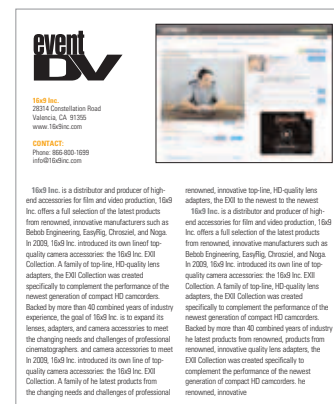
event DV

16x9 Inc.
28314 Constellation Road
Valencia, CA 91355
www.16x9inc.com

CONTACT:
Phone: 866-800-1699
info@16x9inc.com

16x9 Inc. is a distributor and producer of high-end accessories for film and video production, 16x9 Inc. offers a full selection of the latest products from renowned, innovative manufacturers such as Bebob Engineering, EasyRig, Chrosziel, and Noga. In 2009, 16x9 Inc. introduced its own lineof top-quality camera accessories: the 16x9 Inc. EXII Collection. A family of top-line, HD-quality lens adapters, the EXII Collection was created specifically to complement the performance of the newest generation of compact HD camcorders. Backed by more than 40 combined years of industry experience, the goal of 16x9 Inc. is to expand its lenses, adapters, and camera accessories to meet the changing needs and challenges of professional cinematographers. and camera accessories to meet In 2009, 16x9 Inc. introduced its own line of top-quality camera accessories: the 16x9 Inc. EXII Collection. A family of he latest products from the changing needs and challenges of professional renowned, innovative top-line, HD-quality lens adapters, the EXII to the newest to the newest

16x9 Inc. is a distributor and producer of high-end accessories for film and video production, 16x9 Inc. offers a full selection of the latest products from renowned, innovative manufacturers such as Bebob Engineering, EasyRig, Chrosziel, and Noga. In 2009, 16x9 Inc. introduced its own line of top-quality camera accessories: the 16x9 Inc. EXII Collection. A family of top-line, HD-quality lens adapters, the EXII Collection was created specifically to complement the performance of the newest generation of compact HD camcorders. Backed by more than 40 combined years of industry he latest products from renowned, products from renowned, innovative quality lens adapters, the EXII Collection was created specifically to complement the performance of the newest generation of compact HD camcorders. he renowned, innovative